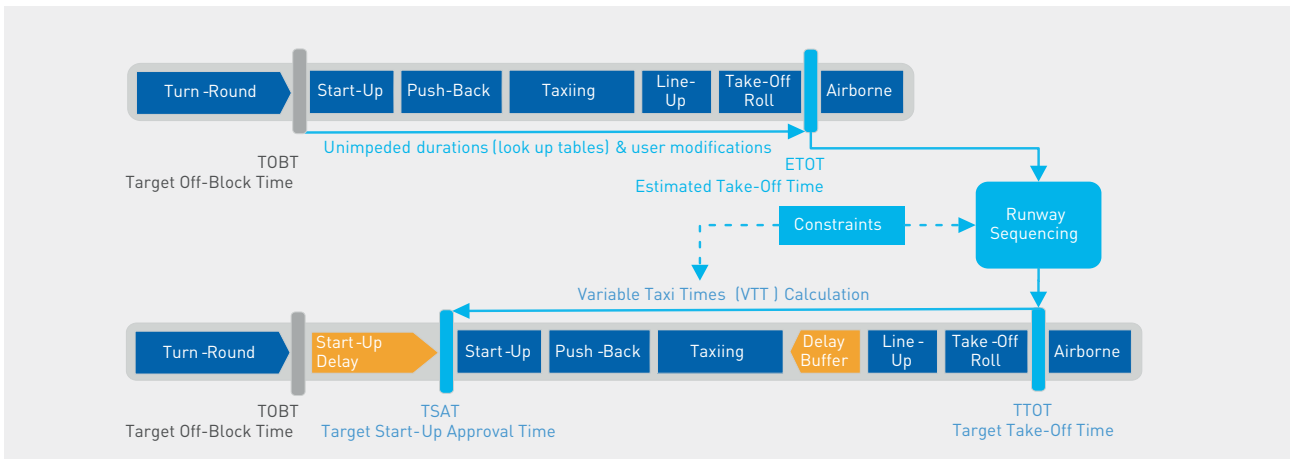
Turn -Round
Start-Up
Push-Back
Taxiing
Line-Up
Take-Off Roll
Airborne

Unimpeded durations (look up tables) & user modifications

TOBT
Target Off-Block Time

ETOT
Estimated Take-Off Time

Constraints

Runway Sequencing

Variable Taxi Times (VTT ) Calculation

Turn -Round
Start-Up Delay
Start -Up
Push -Back
Taxiing
Delay Buffer
Line - Up
Take -Off Roll
Airborne

TOBT
Target Off-Block Time

TSAT
Target Start-Up Approval Time

TTOT
Target Take-Off Time